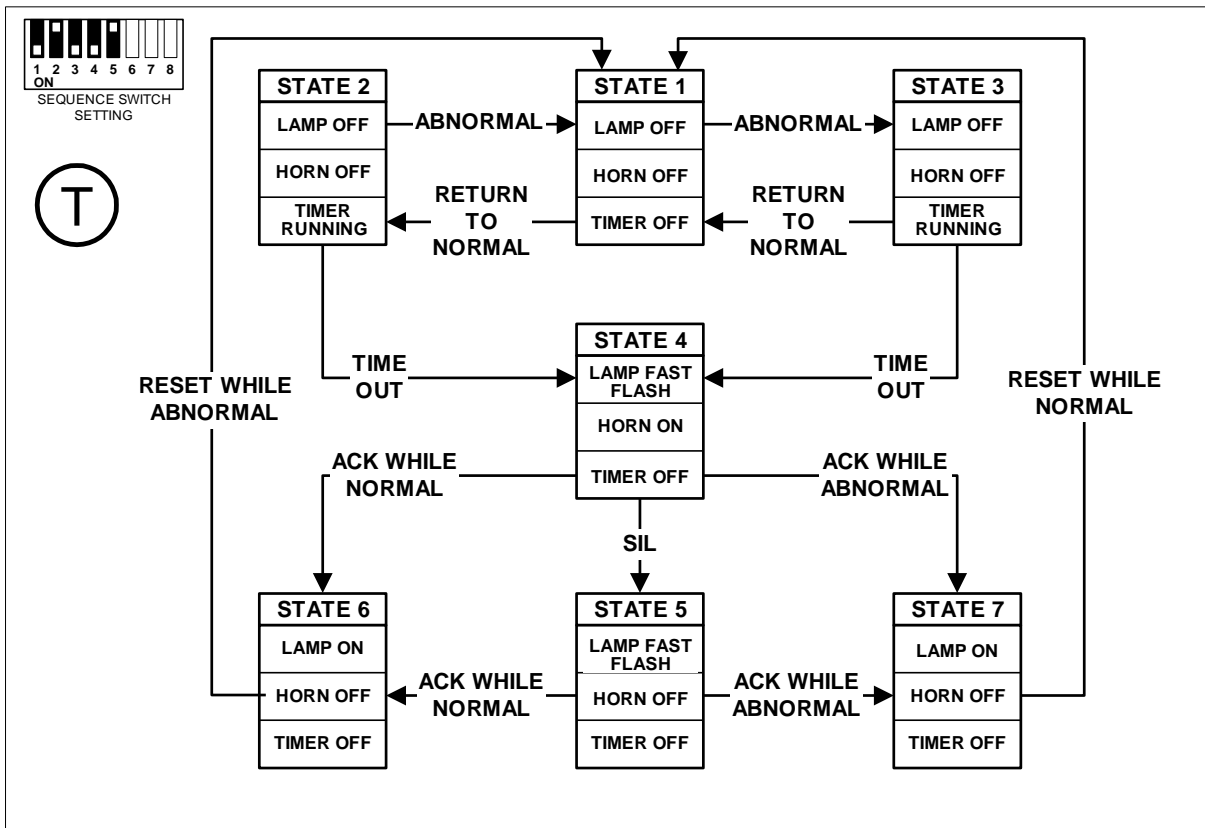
1 2 3 4 5 6 7 8
ON
SEQUENCE SWITCH SETTING

T

STATE 2
LAMP OFF
HORN OFF
TIMER RUNNING

ABNORMAL

STATE 1
LAMP OFF
HORN OFF
TIMER OFF

ABNORMAL

STATE 3
LAMP OFF
HORN OFF
TIMER RUNNING

RETURN TO NORMAL

RETURN TO NORMAL

RESET WHILE ABNORMAL

TIME OUT

STATE 4
LAMP FAST FLASH
HORN ON
TIMER OFF

TIME OUT

RESET WHILE NORMAL

ACK WHILE NORMAL

ACK WHILE ABNORMAL

SIL

STATE 6
LAMP ON
HORN OFF
TIMER OFF

ACK WHILE NORMAL

STATE 5
LAMP FAST FLASH
HORN OFF
TIMER OFF

ACK WHILE ABNORMAL

STATE 7
LAMP ON
HORN OFF
TIMER OFF